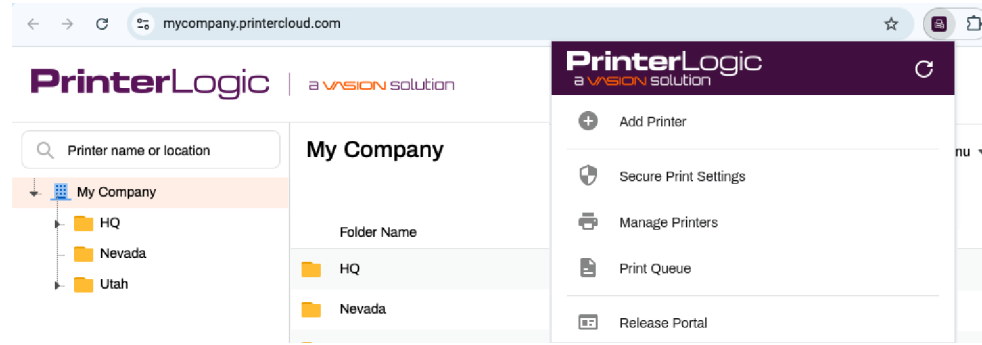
mycompany.printercloud.com

PrinterLogic | a VASION solution

Printer name or location

My Company

HQ

Nevada

Utah

My Company

Folder Name

HQ

Nevada

nu

PrinterLogic
a VASION solution

Add Printer

Secure Print Settings

Manage Printers

Print Queue

Release Portal